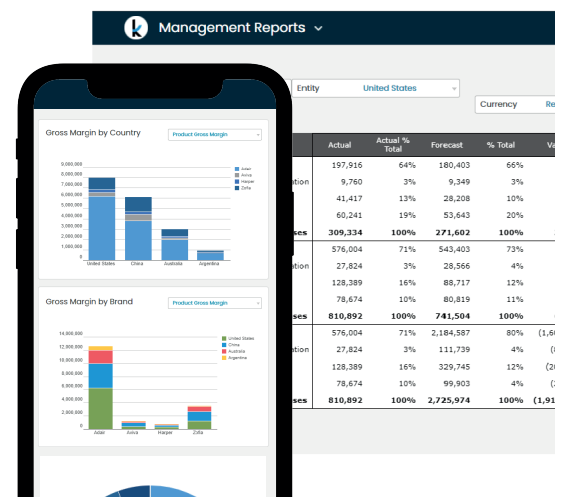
Management Reports

Entity United States

Currency Re

| | Actual | Actual % Total | Forecast | % Total | Va |
|---|---|---|---|---|---|
| | 197,916 | 64% | 180,403 | 66% | |
| ation | 9,760 | 3% | 9,349 | 3% | |
| | 41,417 | 13% | 28,208 | 10% | |
| | 60,241 | 19% | 53,643 | 20% | |
| ses | 309,334 | 100% | 271,602 | 100% | |
| | 576,004 | 71% | 543,403 | 73% | |
| ation | 27,824 | 3% | 28,566 | 4% | |
| | 128,389 | 16% | 88,717 | 12% | |
| | 78,674 | 10% | 80,819 | 11% | |
| ses | 810,892 | 100% | 741,504 | 100% | |
| | 576,004 | 71% | 2,184,587 | 80% | (1,6 |
| ation | 27,824 | 3% | 111,739 | 4% | (8 |
| | 128,389 | 16% | 329,745 | 12% | (2 |
| | 78,674 | 10% | 99,903 | 4% | (2 |
| ses | 810,892 | 100% | 2,725,974 | 100% | (1,9 |

Gross Margin by Country
Product Gross Margin
9,000,000
8,000,000
7,000,000
6,000,000
5,000,000
4,000,000
3,000,000
2,000,000
1,000,000
0
United States
China
Australia
Argentina
Aster
Aviva
Harper
Zolla

Gross Margin by Brand
Product Gross Margin
14,000,000
12,000,000
10,000,000
8,000,000
6,000,000
4,000,000
2,000,000
0
Aster
Aviva
Harper
Zolla
United States
China
Australia
Argentina